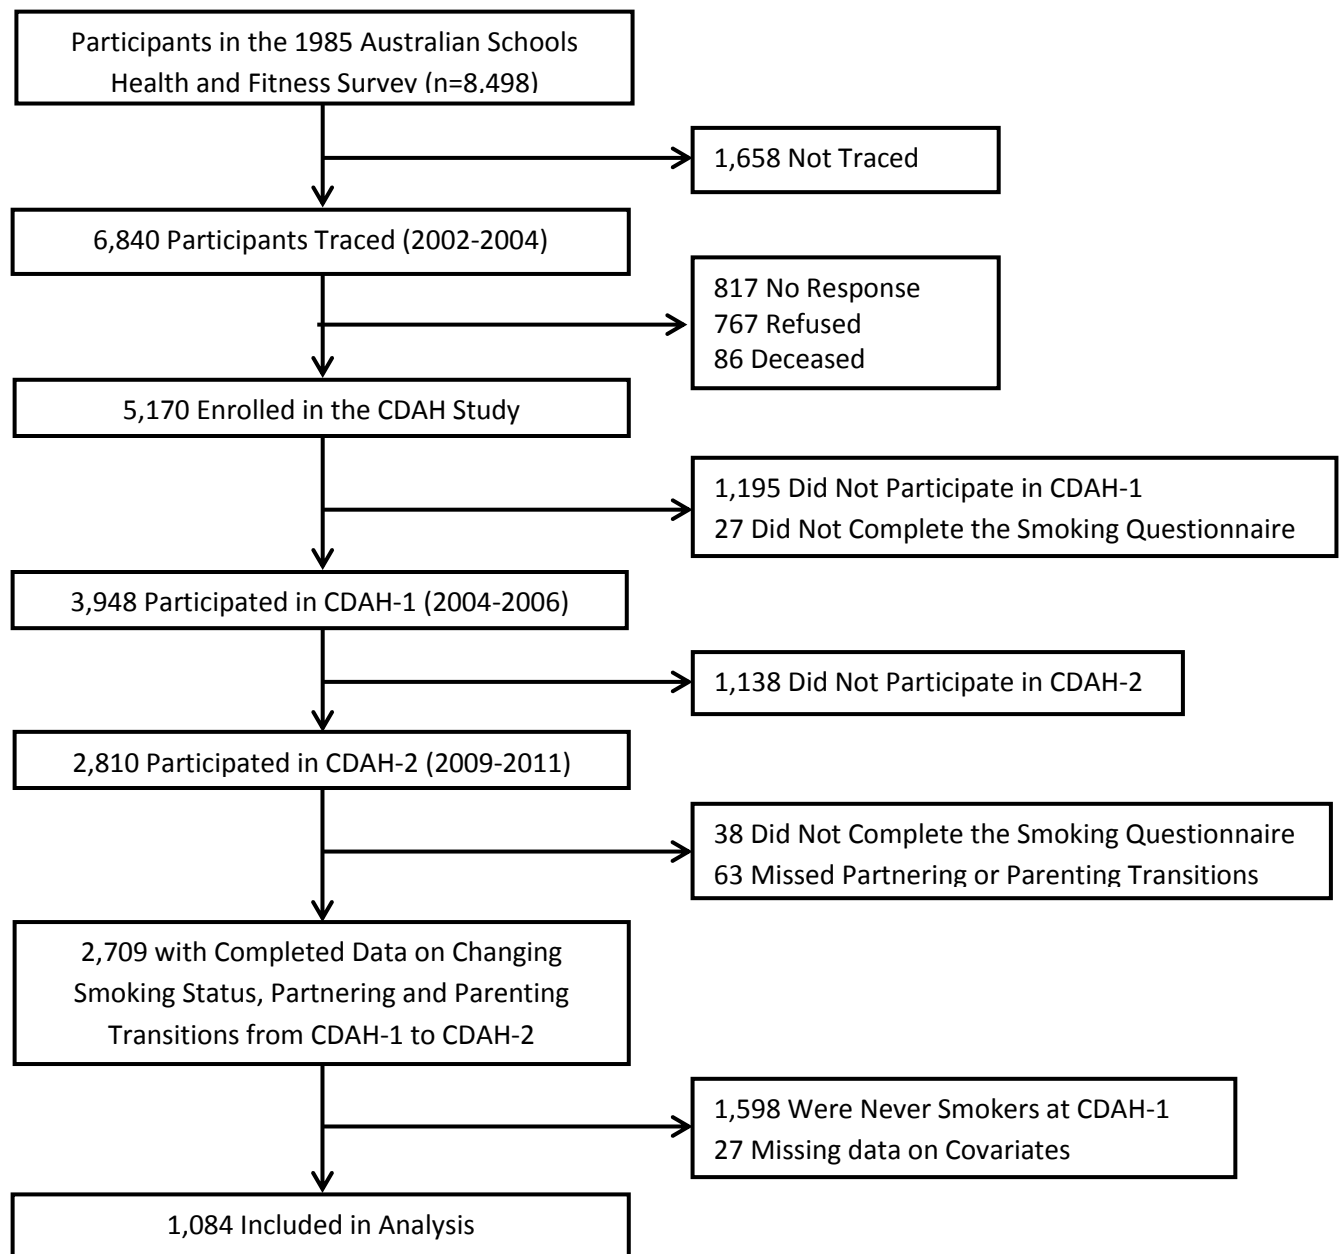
Participants in the 1985 Australian Schools Health and Fitness Survey (n=8,498)

1,658 Not Traced

6,840 Participants Traced (2002-2004)

817 No Response
767 Refused
86 Deceased

5,170 Enrolled in the CDAH Study

1,195 Did Not Participate in CDAH-1
27 Did Not Complete the Smoking Questionnaire

3,948 Participated in CDAH-1 (2004-2006)

1,138 Did Not Participate in CDAH-2

2,810 Participated in CDAH-2 (2009-2011)

38 Did Not Complete the Smoking Questionnaire
63 Missed Partnering or Parenting Transitions

2,709 with Completed Data on Changing Smoking Status, Partnering and Parenting Transitions from CDAH-1 to CDAH-2

1,598 Were Never Smokers at CDAH-1
27 Missing data on Covariates

1,084 Included in Analysis